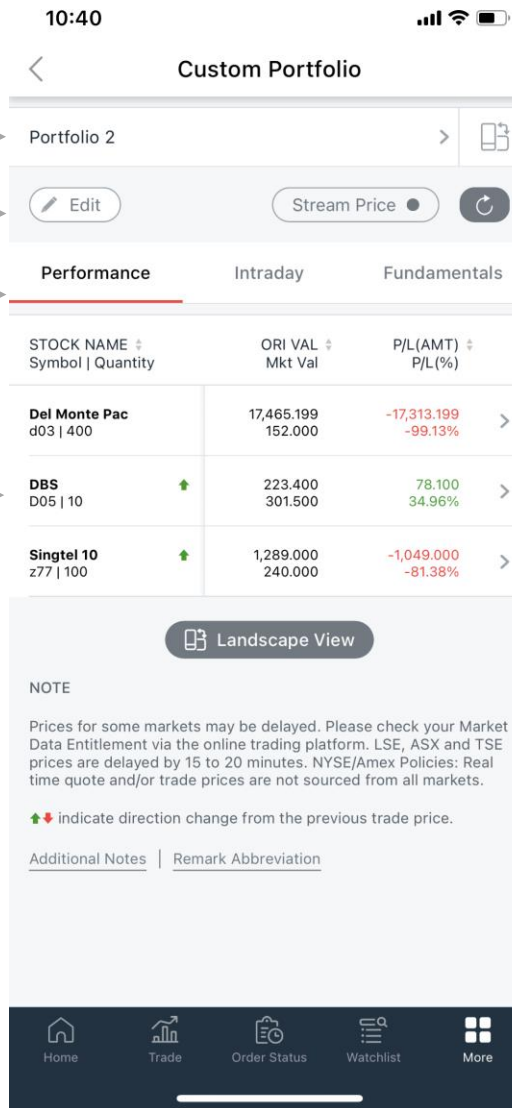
10:40

Custom Portfolio

Portfolio 2

Edit

Stream Price

Performance Intraday Fundamentals

| STOCK NAME<br>Symbol \| Quantity | ORI VAL<br>Mkt Val | P/L(AMT)<br>P/L(%) |
|---|---|---|
| Del Monte Pac<br>d03 \| 400 | 17,465.199<br>152.000 | -17,313.199<br>-99.13% |
| DBS<br>D05 \| 10 | 223.400<br>301.500 | 78.100<br>34.96% |
| Singtel 10<br>z77 \| 100 | 1,289.000<br>240.000 | -1,049.000<br>-81.38% |

Landscape View

NOTE

Prices for some markets may be delayed. Please check your Market Data Entitlement via the online trading platform. LSE, ASX and TSE prices are delayed by 15 to 20 minutes. NYSE/Amex Policies: Real time quote and/or trade prices are not sourced from all markets.

indicate direction change from the previous trade price.

Additional Notes | Remark Abbreviation

Home Trade Order Status Watchlist More